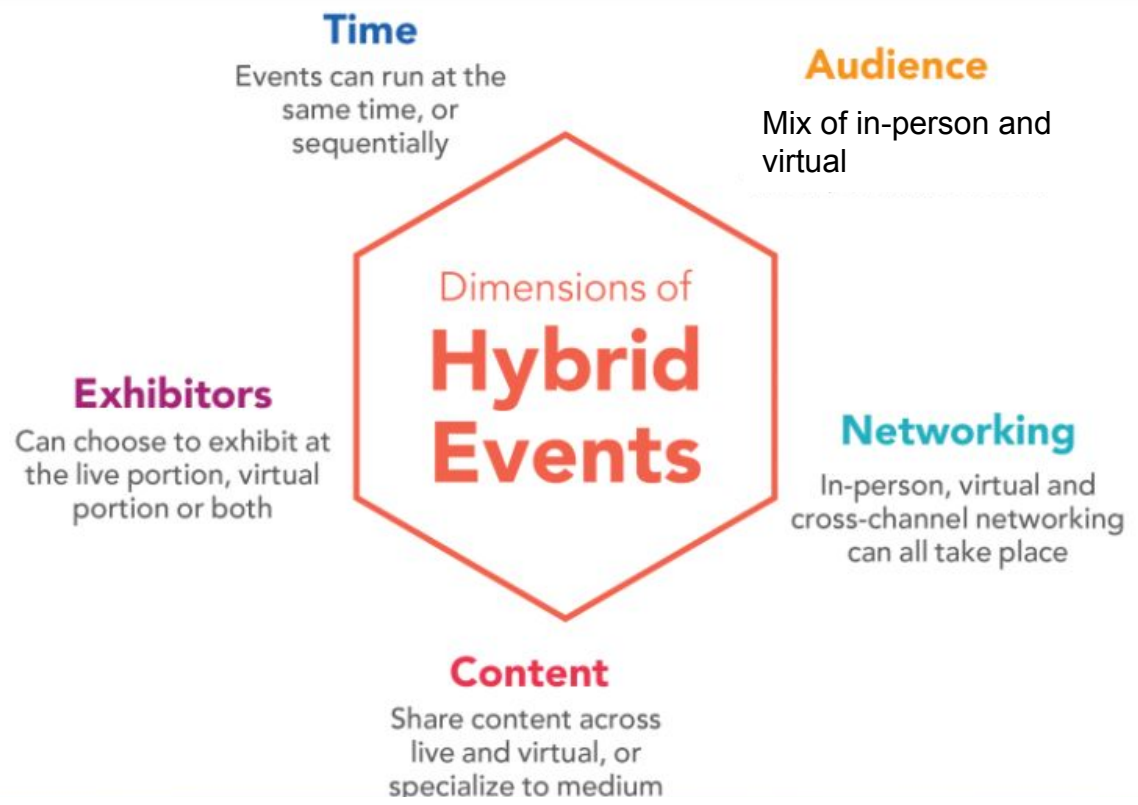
Time
Events can run at the same time, or sequentially

Audience
Mix of in-person and virtual

Dimensions of
Hybrid Events

Exhibitors
Can choose to exhibit at the live portion, virtual portion or both

Networking
In-person, virtual and cross-channel networking can all take place

Content
Share content across live and virtual, or specialize to medium